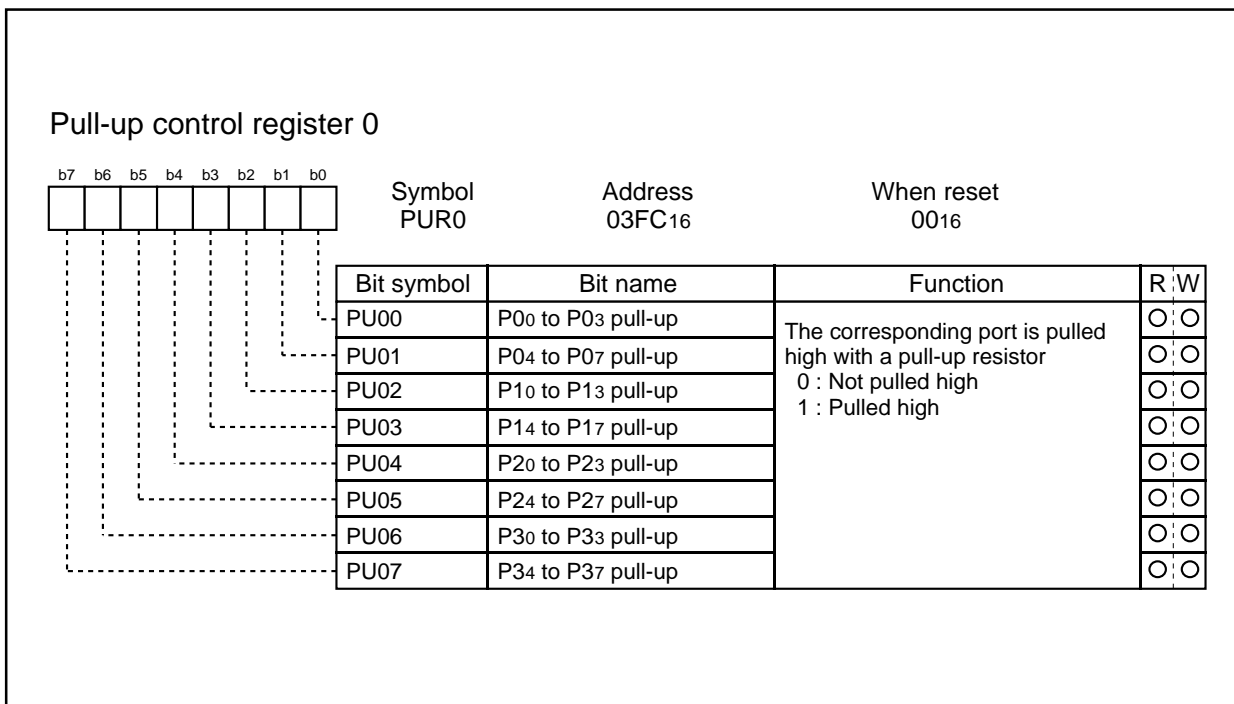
Pull-up control register 0

b7 b6 b5 b4 b3 b2 b1 b0

Symbol PUR0

Address $03FC_{16}$

When reset $00_{16}$

| Bit symbol | Bit name | Function | R | W |
|---|---|---|---|---|
| PU00 | $P0_0$ to $P0_3$ pull-up | The corresponding port is pulled high with a pull-up resistor 0 : Not pulled high 1 : Pulled high | O | O |
| PU01 | $P0_4$ to $P0_7$ pull-up | | O | O |
| PU02 | $P1_0$ to $P1_3$ pull-up | | O | O |
| PU03 | $P1_4$ to $P1_7$ pull-up | | O | O |
| PU04 | $P2_0$ to $P2_3$ pull-up | | O | O |
| PU05 | $P2_4$ to $P2_7$ pull-up | | O | O |
| PU06 | $P3_0$ to $P3_3$ pull-up | | O | O |
| PU07 | $P3_4$ to $P3_7$ pull-up | | O | O |